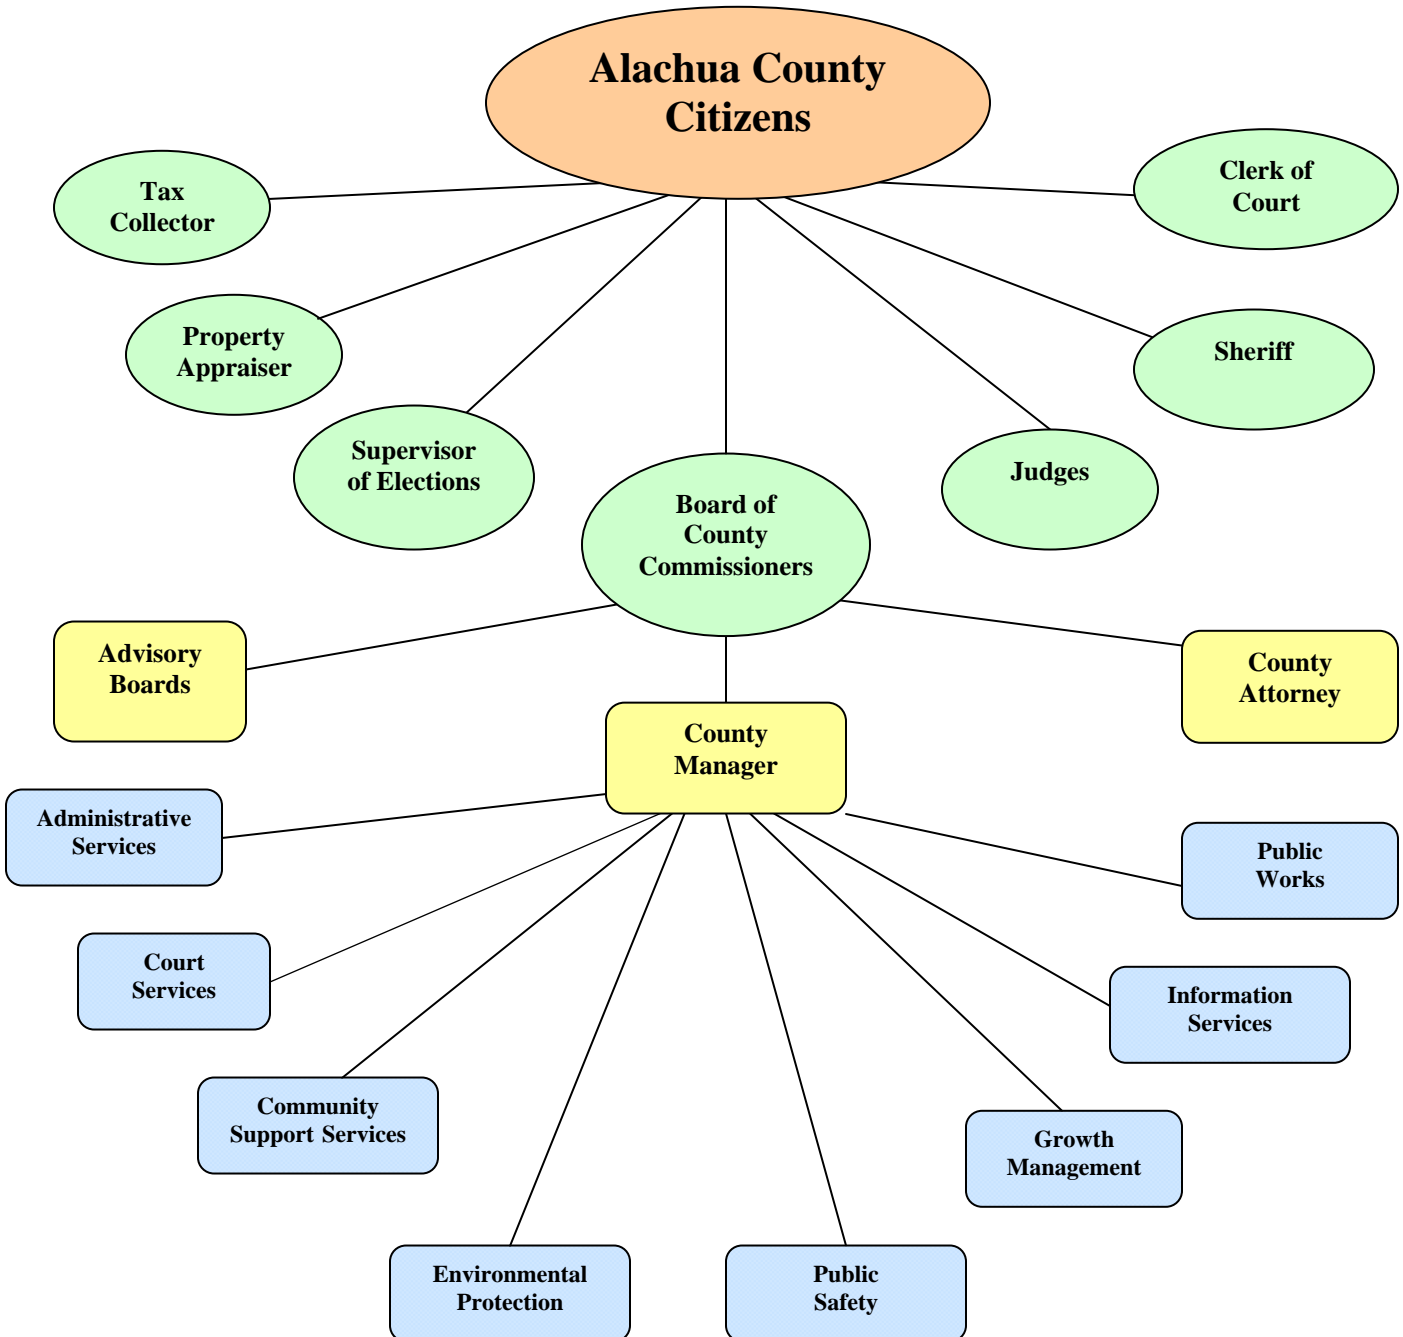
Alachua County Citizens

Tax Collector

Clerk of Court

Property Appraiser

Sheriff

Supervisor of Elections

Judges

Board of County Commissioners

Advisory Boards

County Attorney

County Manager

Administrative Services

Public Works

Court Services

Information Services

Community Support Services

Growth Management

Environmental Protection

Public Safety